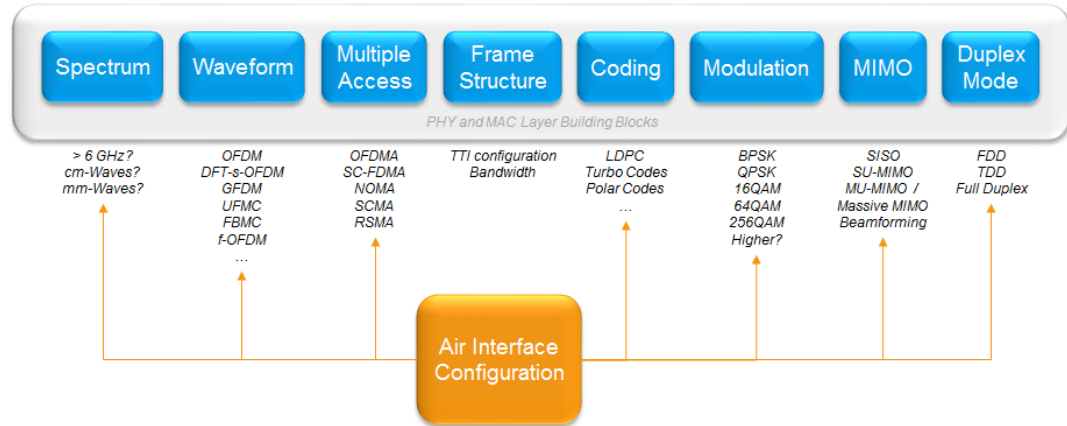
Spectrum
Waveform
Multiple Access
Frame Structure
Coding
Modulation
MIMO
Duplex Mode

PHY and MAC Layer Building Blocks

> 6 GHz?
cm-Waves?
mm-Waves?

OFDM
DFT-s-OFDM
GFDM
UFMC
FBMC
f-OFDM
…

OFDMA
SC-FDMA
NOMA
SCMA
RSMA

TTI configuration
Bandwidth

LDPC
Turbo Codes
Polar Codes
…

BPSK
QPSK
16QAM
64QAM
256QAM
Higher?

SISO
SU-MIMO
MU-MIMO /
Massive MIMO
Beamforming

FDD
TDD
Full Duplex

Air Interface Configuration